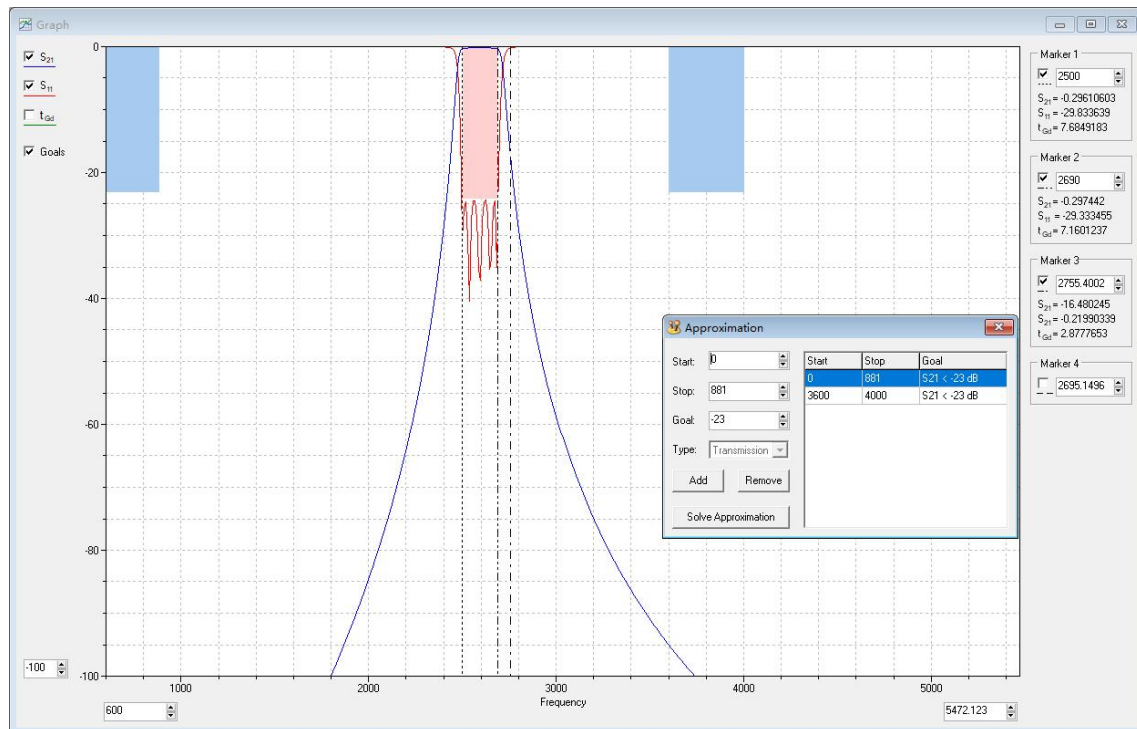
Graph

$S_{21}$
$S_{11}$
$t_{Gd}$
Goals

0
-20
-40
-60
-80
-100

-100

1000 2000 3000 4000 5000
Frequency

600
5472.123

Marker 1
2500
$S_{21}$ = -0.29610603
$S_{11}$ = -29.833639
$t_{Gd}$ = 7.6849183

Marker 2
2690
$S_{21}$ = -0.297442
$S_{11}$ = -29.333455
$t_{Gd}$ = 7.1601237

Marker 3
2755.4002
$S_{21}$ = -16.480245
$S_{21}$ = -0.21990339
$t_{Gd}$ = 2.8777653

Marker 4
2695.1496

Approximation

Start: 0
Stop: 881
Goal: -23
Type: Transmission

Add
Remove
Solve Approximation

| Start | Stop | Goal |
|---|---|---|
| 0 | 881 | S21 < -23 dB |
| 3600 | 4000 | S21 < -23 dB |